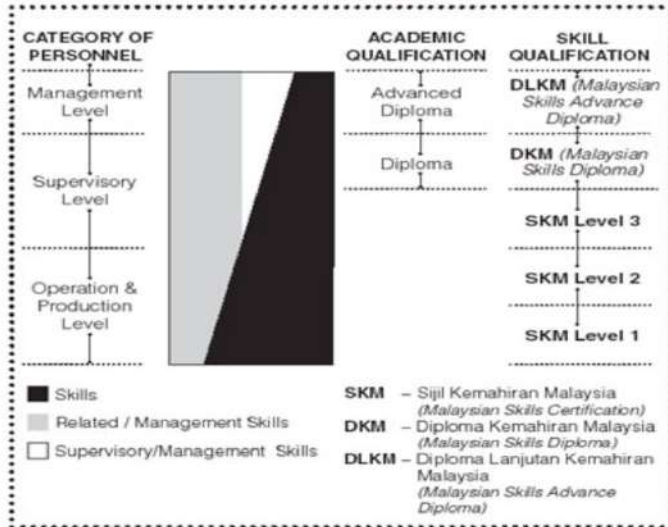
CATEGORY OF PERSONNEL

Management Level

Supervisory Level

Operation & Production Level

ACADEMIC QUALIFICATION

Advanced Diploma

Diploma

SKILL QUALIFICATION

DLKM (Malaysian Skills Advance Diploma)

DKM (Malaysian Skills Diploma)

SKM Level 3

SKM Level 2

SKM Level 1

Skills

Related / Management Skills

Supervisory/Management Skills

SKM – Sijil Kemahiran Malaysia (Malaysian Skills Certification)

DKM – Diploma Kemahiran Malaysia (Malaysian Skills Diploma)

DLKM – Diploma Lanjutan Kemahiran Malaysia (Malaysian Skills Advance Diploma)